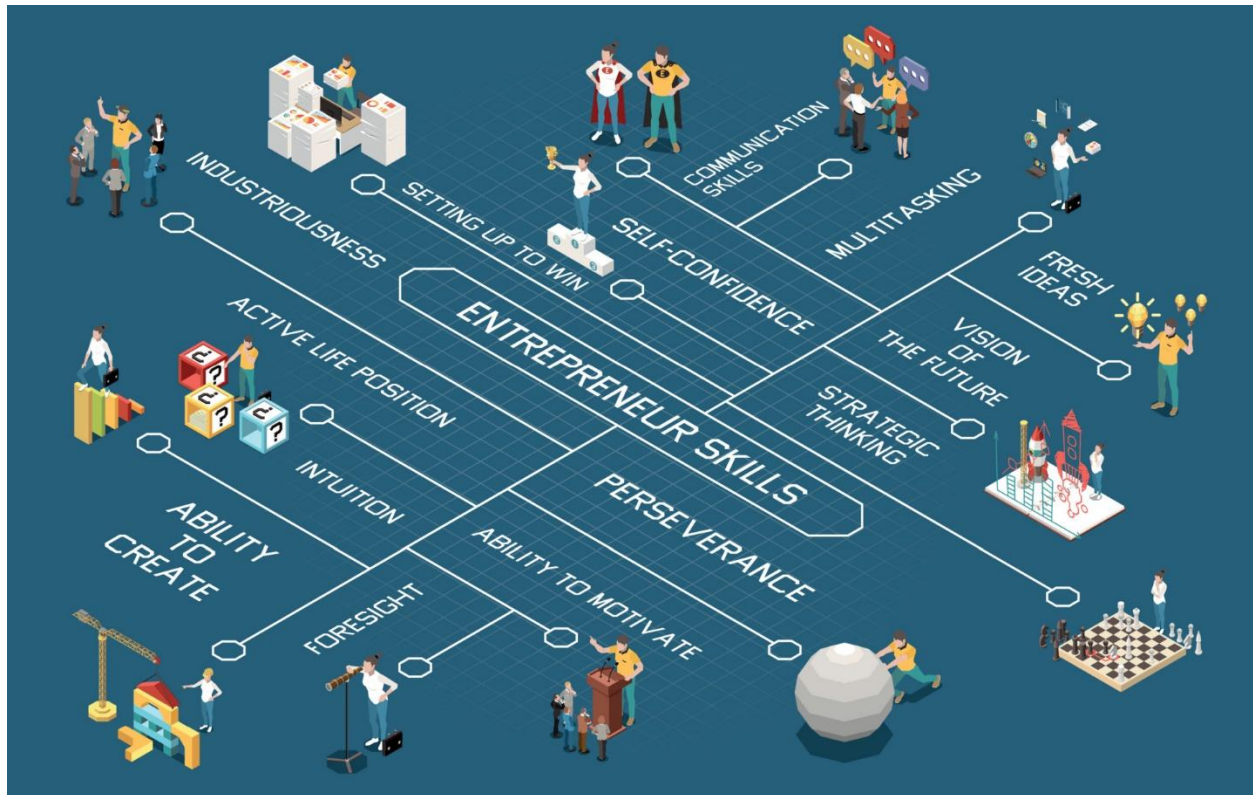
ENTREPRENEUR SKILLS

INDUSTRIOUSNESS

SETTING UP TO WIN

SELF-CONFIDENCE

COMMUNICATION SKILLS

MULTITASKING

FRESH IDEAS

VISION OF THE FUTURE

STRATEGIC THINKING

ACTIVE LIFE POSITION

PERSEVERANCE

INTUITION

ABILITY TO CREATE

ABILITY TO MOTIVATE

FORESIGHT